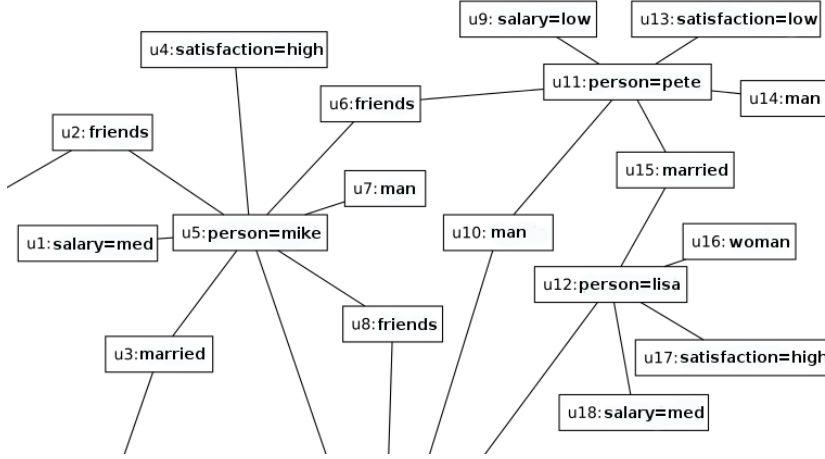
u9: salary=low
u13:satisfaction=low
u4:satisfaction=high
u11:person=pete
u14:man
u6:friends
u2:friends
u15:married
u7:man
u1:salary=med
u5:person=mike
u10: man
u16: woman
u12:person=lisa
u8:friends
u3:married
u17:satisfaction=high
u18:salary=med